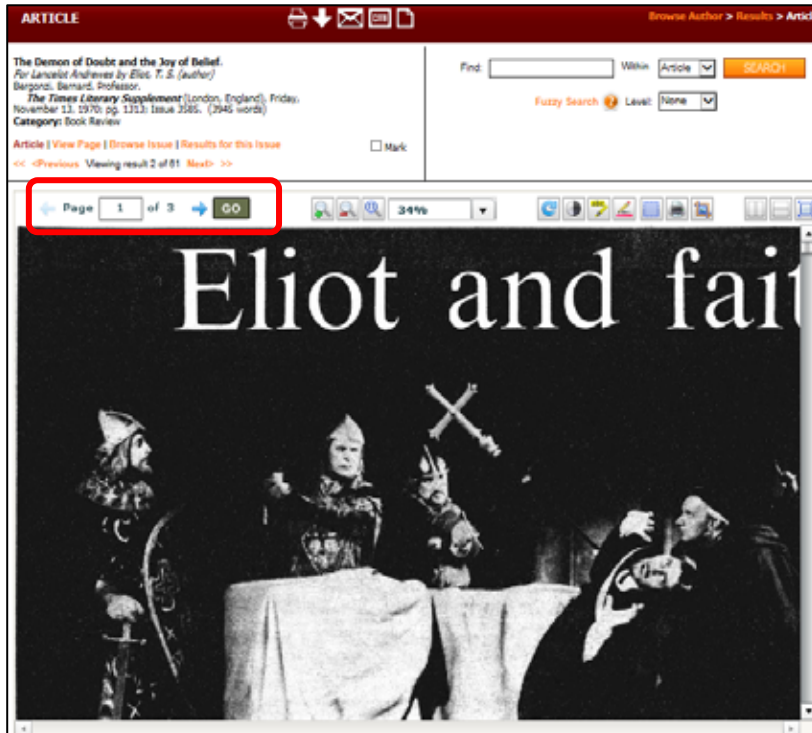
ARTICLE

Browse Author > Results > Artic

The Demon of Doubt and the Joy of Belief.
For Lancelot Andrewes by Eliot, T. S. (author)
Bergonzi, Bernard, Professor.
The Times Literary Supplement (London, England), Friday, November 13, 1970; pg. 1313; Issue 3585. (3945 words)
Category: Book Review

Article | View Page | Browse Issue | Results for this Issue

Mark

<< <Previous Viewing result 2 of 61 Next> >>

Find: Within Article SEARCH

Fuzzy Search Level: None

Page 1 of 3 GO

34%

Eliot and fait